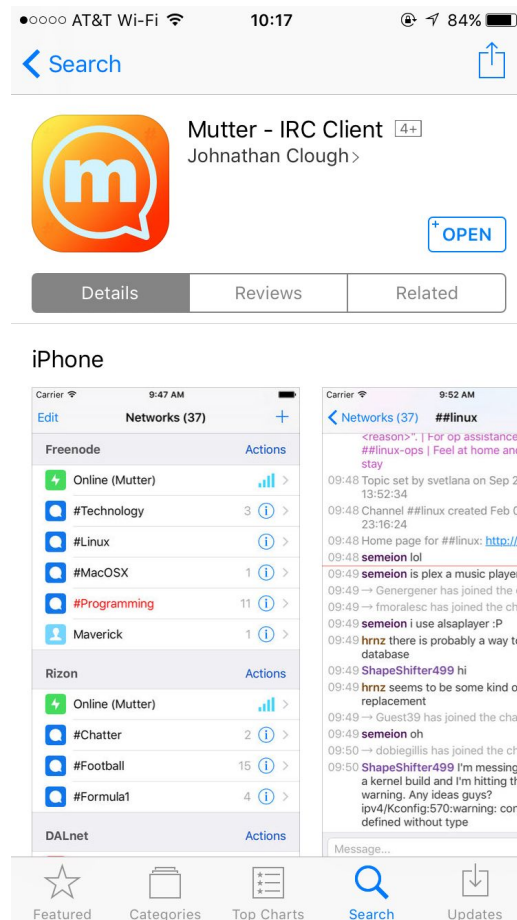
●○○○○ AT&T Wi-Fi 10:17 84%

Search

Mutter - IRC Client 4+
Johnathan Clough >

OPEN

Details | Reviews | Related

iPhone

Carrier 9:47 AM
Edit Networks (37) +
Freenode Actions
Online (Mutter)
#Technology 3
#Linux
#MacOSX 1
#Programming 11
Maverick 1
Rizon Actions
Online (Mutter)
#Chatter 2
#Football 15
#Formula1 4
DALnet Actions

Carrier 9:52 AM
Networks (37) ##linux
<reason>". | For op assistance ##linux-ops | Feel at home and stay
09:48 Topic set by svetlana on Sep 2 13:52:34
09:48 Channel ##linux created Feb 0 23:16:24
09:48 Home page for ##linux: http://
09:48 semeion lol
09:49 semeion is plex a music playe
09:49 → Genergener has joined the
09:49 → fmoralesc has joined the ch
09:49 semeion i use alsaplayer :P
09:49 hrnz there is probably a way t database
09:49 ShapeShifter499 hi
09:49 hrnz seems to be some kind o replacement
09:49 → Guest39 has joined the cha
09:49 semeion oh
09:50 → dobiegillis has joined the ch
09:50 ShapeShifter499 I'm messing a kernel build and I'm hitting th warning. Any ideas guys? ipv4/Kconfig:570:warning: co defined without type
Message...

Featured Categories Top Charts Search Updates